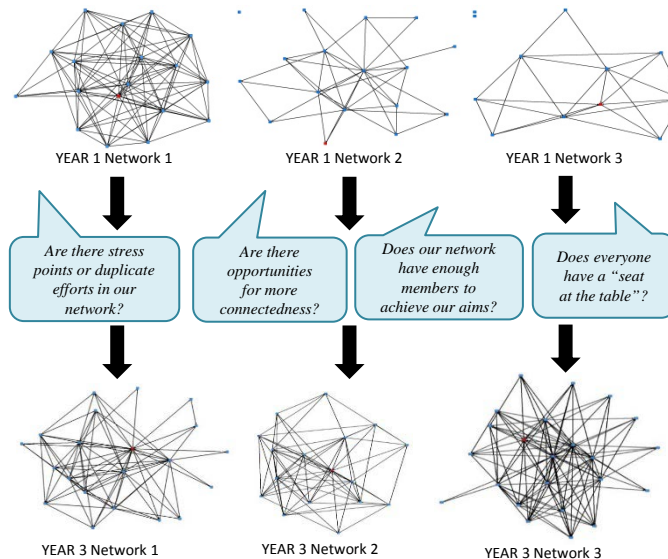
YEAR 1 Network 1

YEAR 1 Network 2

YEAR 1 Network 3

*Are there stress points or duplicate efforts in our network?*

*Are there opportunities for more connectedness?*

*Does our network have enough members to achieve our aims?*

*Does everyone have a "seat at the table"?*

YEAR 3 Network 1

YEAR 3 Network 2

YEAR 3 Network 3